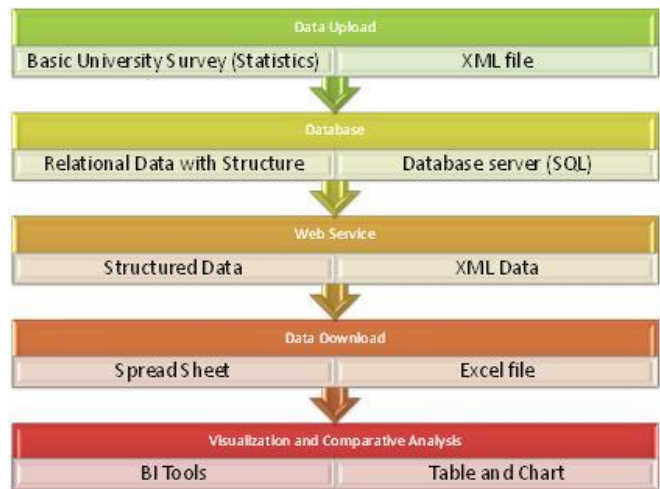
Data Upload

Basic University Survey (Statistics)

XML file

Database

Relational Data with Structure

Database server (SQL)

Web Service

Structured Data

XML Data

Data Download

Spread Sheet

Excel file

Visualization and Comparative Analysis

BI Tools

Table and Chart